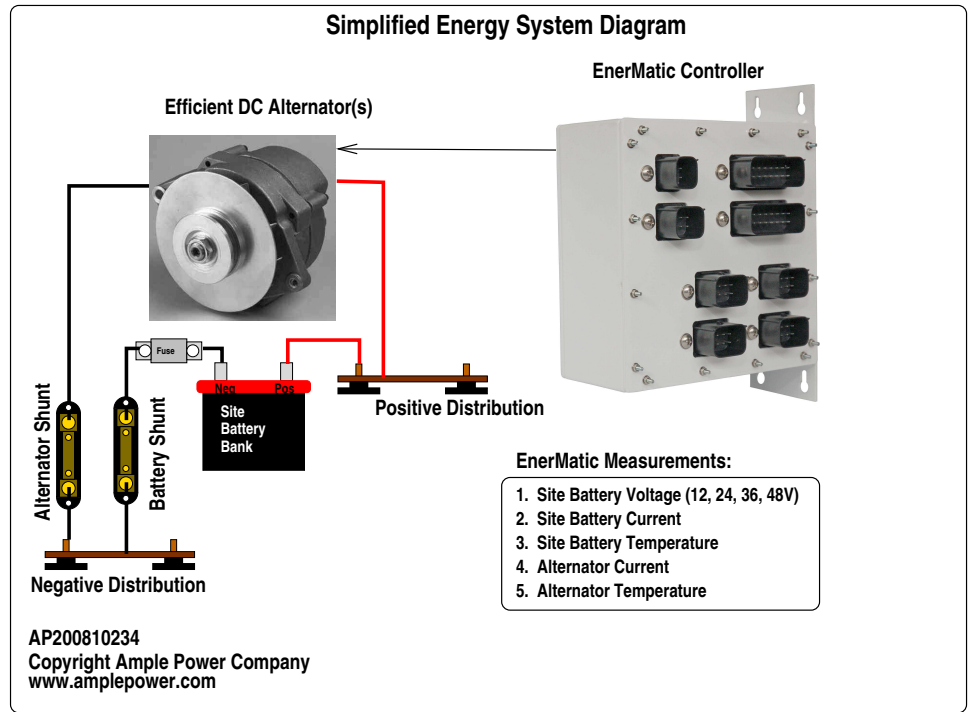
Simplified Energy System Diagram

EnerMatic Controller

Efficient DC Alternator(s)

Fuse

Neg

Pos

Site Battery Bank

Positive Distribution

Alternator Shunt

Battery Shunt

Negative Distribution

EnerMatic Measurements:

1. Site Battery Voltage (12, 24, 36, 48V)
2. Site Battery Current
3. Site Battery Temperature
4. Alternator Current
5. Alternator Temperature

AP200810234
Copyright Ample Power Company
www.amplepower.com